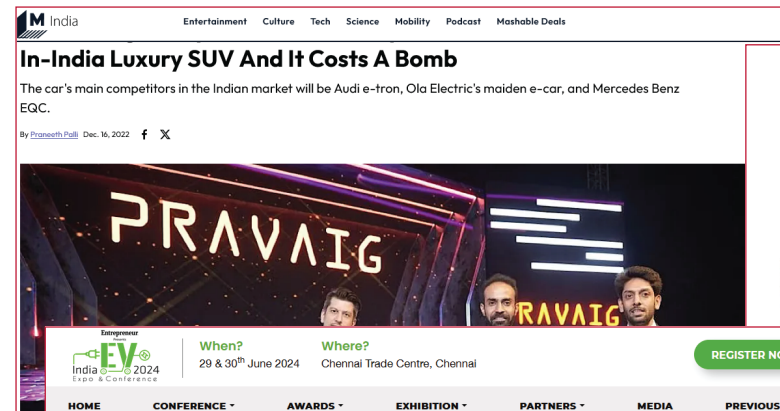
M India

Entertainment Culture Tech Science Mobility Podcast Mashable Deals

In-India Luxury SUV And It Costs A Bomb

The car's main competitors in the Indian market will be Audi e-tron, Ola Electric's maiden e-car, and Mercedes Benz EQC.

By Praneeth Palli Dec. 16, 2022

PRAVAIG

PRAVAIG

Entrepreneur Presents India EV 2024 Expo & Conference

When? 29 & 30$^{th}$ June 2024

Where? Chennai Trade Centre, Chennai

REGISTER NO

HOME CONFERENCE AWARDS EXHIBITION PARTNERS MEDIA PREVIOUS